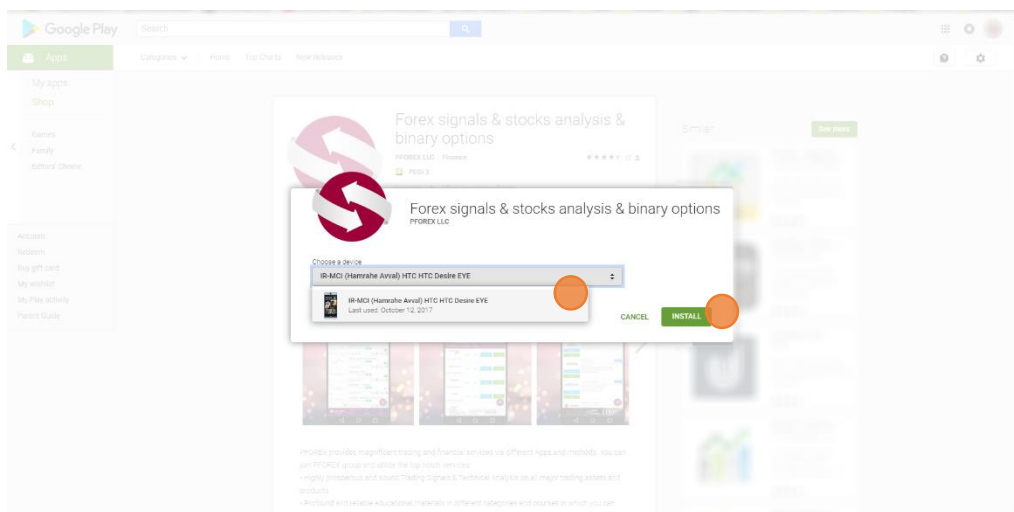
Google Play

Search

Apps

Categories Home Top Charts New Releases

My apps
Shop

Games
Family
Editors' Choice

Account
Redeem
Buy gift card
My wishlist
My Play activity
Parent Guide

Forex signals & stocks analysis & binary options

PFOREX LLC Finance

PEGI 3

Similar

See more

Forex signals & stocks analysis & binary options
PFOREX LLC

Choose a device
IR-MCI (Hamrahe Avval) HTC HTC Desire EYE

IR-MCI (Hamrahe Avval) HTC HTC Desire EYE
Last used: October 12, 2017

CANCEL INSTALL

PFOREX provides magnificent trading and financial services via different Apps and methods. You can join PFOREX group and utilize the top notch services:
• Highly prosperous and sound Trading Signals & Technical Analysis on all major trading assets and products
• Profound and reliable educational materials in different categories and courses in which you can